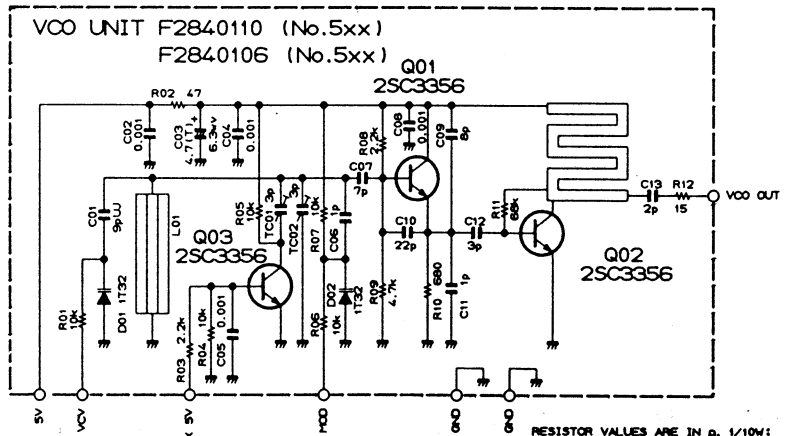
VCO UNIT F2840110 (No.5xx)
F2840106 (No.5xx)

R02 47
C02 0.001
C03 4.7T +
6.3V
C04 0.001
Q01
2SC3356
R08 2.2k
C08 0.001
C09 8p
C07 7p
C01 9pUJ
L01
R05 10k
TC01 3p
TC02 3p
R07 10k
C06 1p
C10 22p
C12 3p
R11 68k
C13 2p
R12 15
VCO OUT
Q03
2SC3356
Q02
2SC3356
D02 1T32
R09 4.7k
R10 680
C11 1p
R01 10k
D01 1T32
R03 2.2k
R04 10k
C05 0.001
R06 10k

5V
VCV
5V
MOD
GND
GND
RESISTOR VALUES ARE IN Ω. 1/10W: